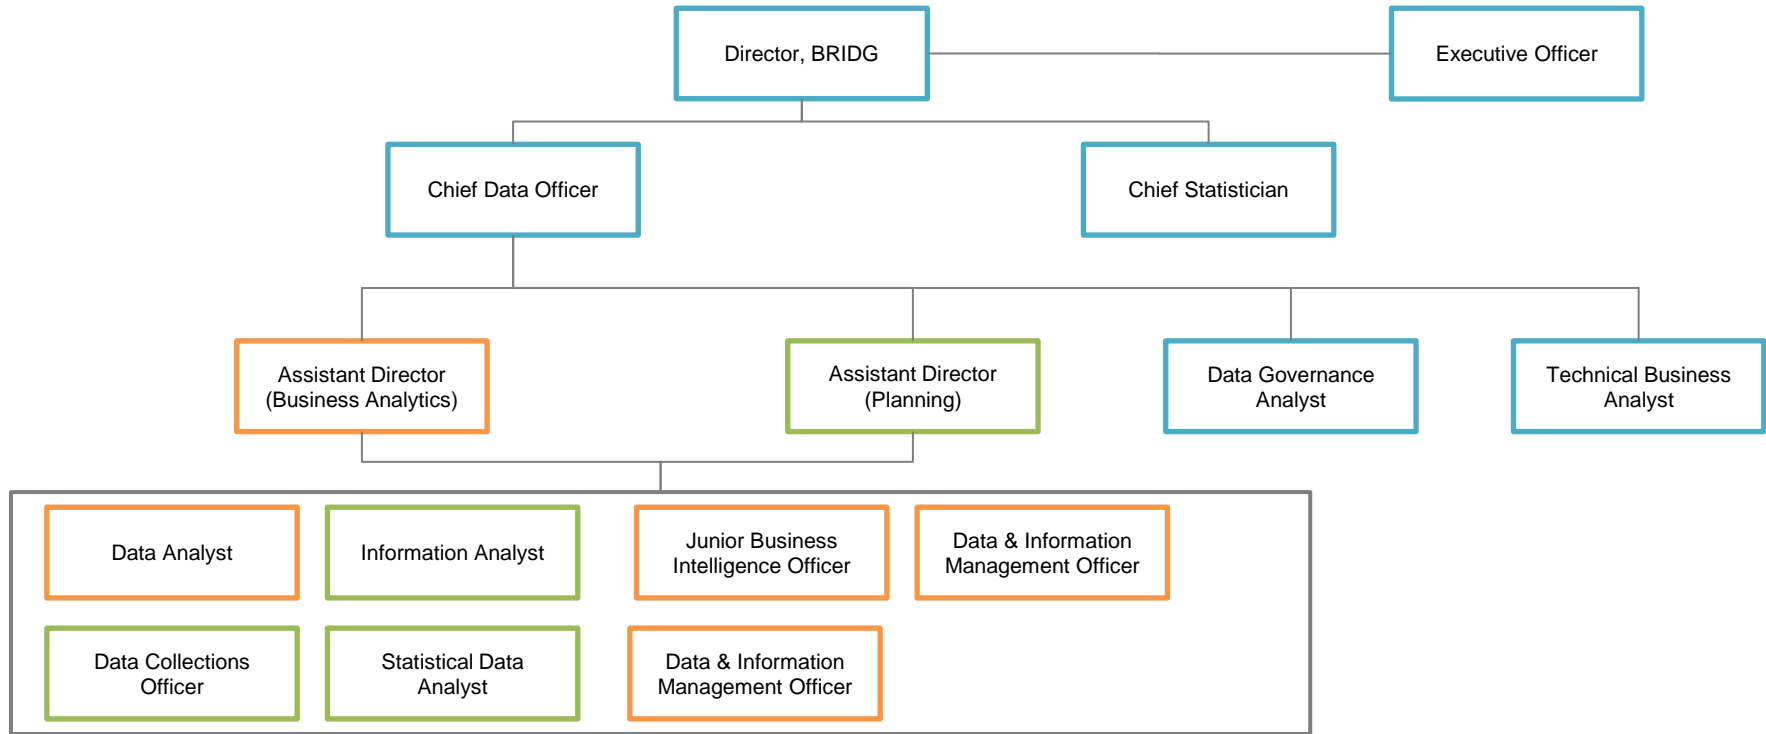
Director, BRIDG

Executive Officer

Chief Data Officer

Chief Statistician

Assistant Director (Business Analytics)

Assistant Director (Planning)

Data Governance Analyst

Technical Business Analyst

Data Analyst

Information Analyst

Junior Business Intelligence Officer

Data & Information Management Officer

Data Collections Officer

Statistical Data Analyst

Data & Information Management Officer